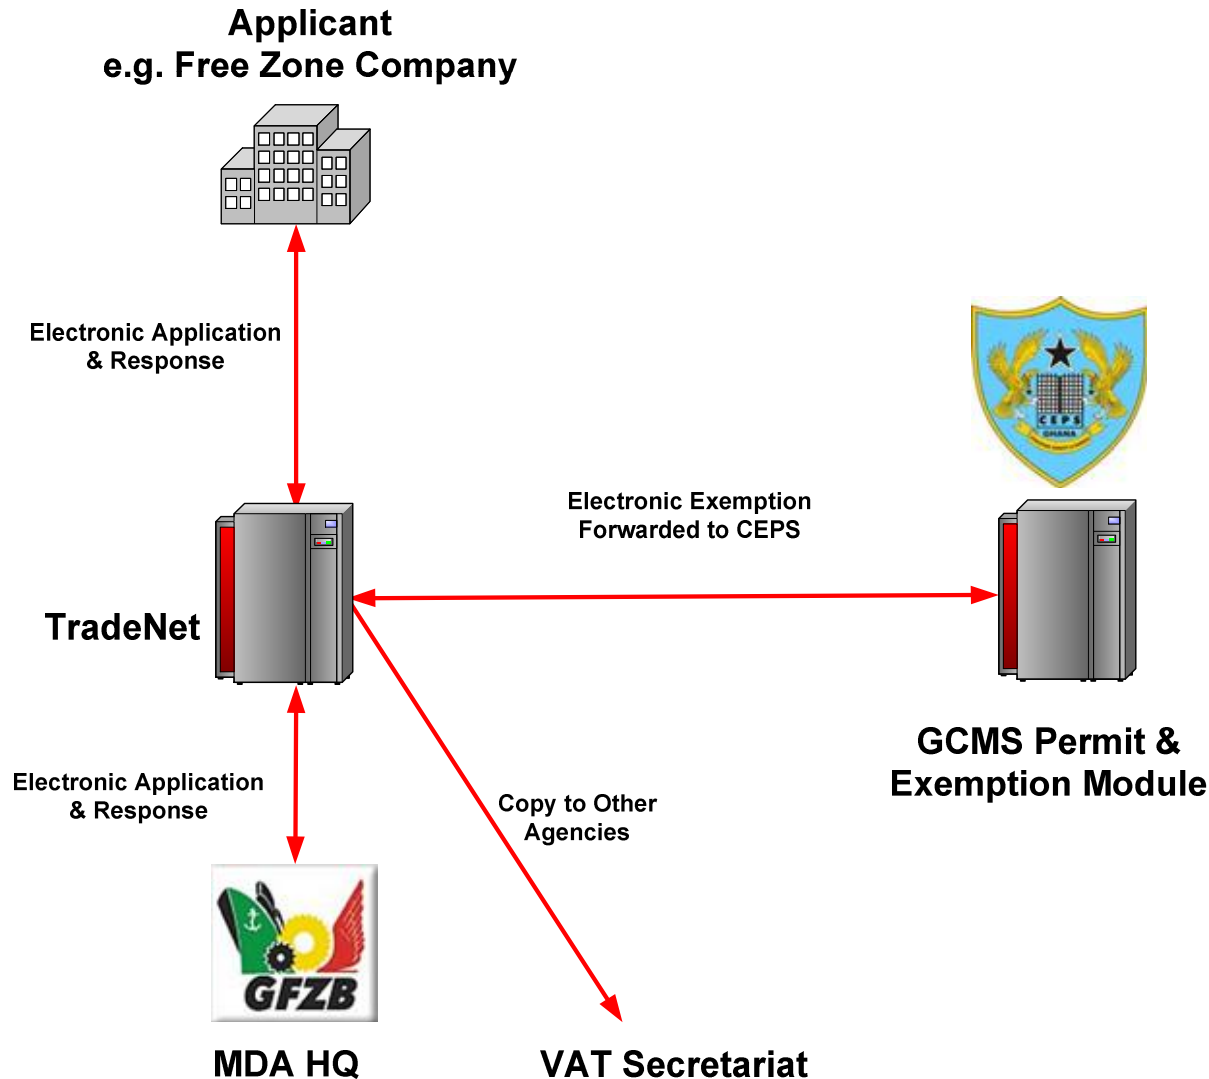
Applicant
e.g. Free Zone Company

Electronic Application & Response

CEPS
GHANA

Electronic Exemption Forwarded to CEPS

TradeNet

GCMS Permit & Exemption Module

Electronic Application & Response

Copy to Other Agencies

GFZB

MDA HQ

VAT Secretariat